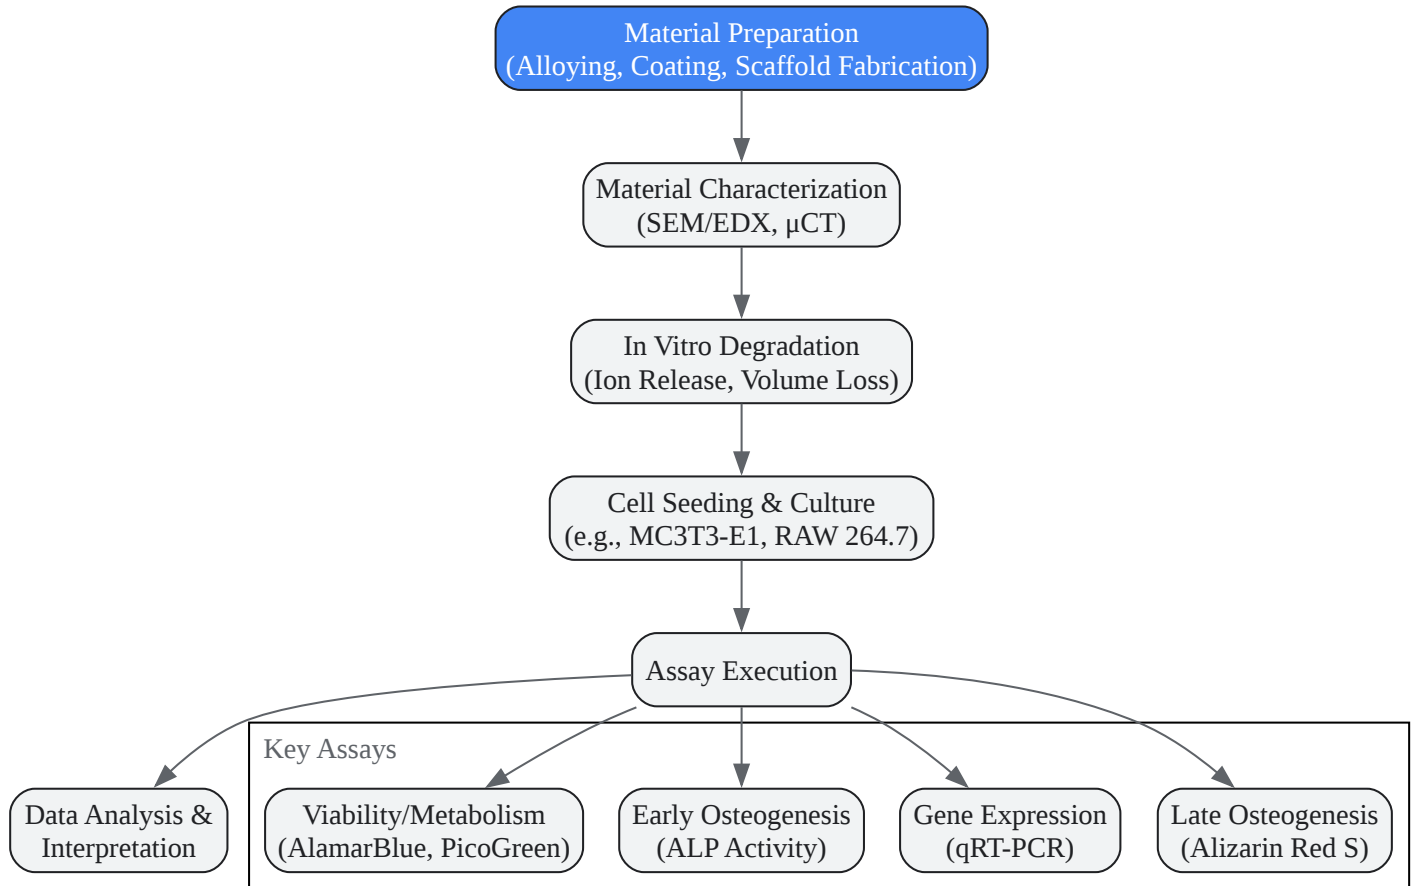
Material Preparation
(Alloying, Coating, Scaffold Fabrication)

Material Characterization
(SEM/EDX, μCT)

In Vitro Degradation
(Ion Release, Volume Loss)

Cell Seeding & Culture
(e.g., MC3T3-E1, RAW 264.7)

Assay Execution

Data Analysis &
Interpretation

Key Assays

Viability/Metabolism
(AlamarBlue, PicoGreen)

Early Osteogenesis
(ALP Activity)

Gene Expression
(qRT-PCR)

Late Osteogenesis
(Alizarin Red S)